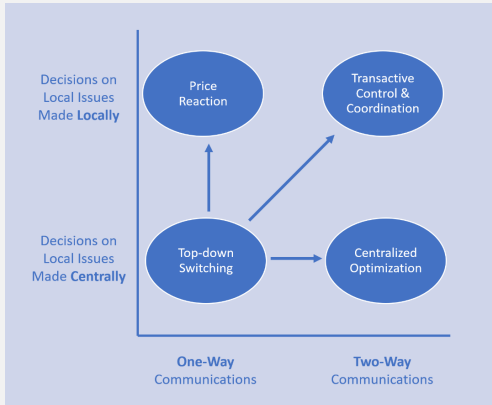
Decisions on Local Issues Made **Locally**

Price Reaction

Transactive Control & Coordination

Decisions on Local Issues Made **Centrally**

Top-down Switching

Centralized Optimization

**One-Way** Communications

**Two-Way** Communications